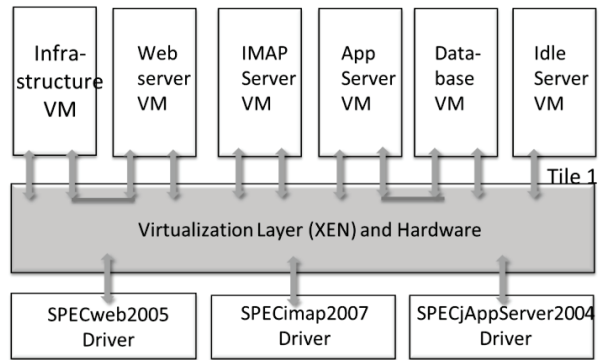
Infrastructure VM

Web server VM

IMAP Server VM

App Server VM

Database VM

Idle Server VM

Tile 1

Virtualization Layer (XEN) and Hardware

SPECweb2005 Driver

SPECimap2007 Driver

SPECjAppServer2004 Driver